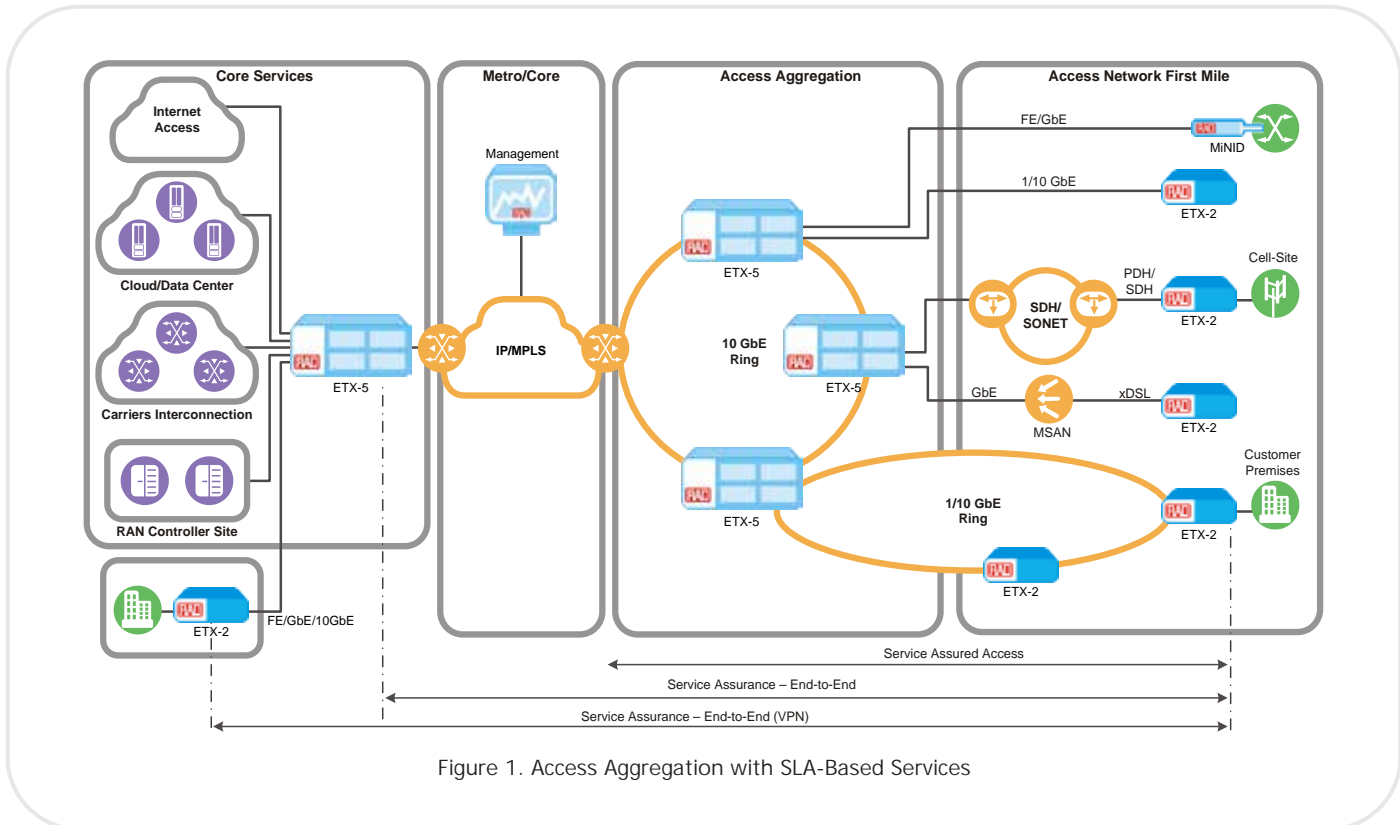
Core Services

Internet Access

Cloud/Data Center

Carriers Interconnection

RAN Controller Site

RAD

ETX-5

RAD

ETX-2

FE/GbE/10GbE

Metro/Core

Management

IP/MPLS

Access Aggregation

RAD

ETX-5

10 GbE Ring

RAD

ETX-5

RAD

ETX-5

1/10 GbE Ring

RAD

ETX-2

Access Network First Mile

FE/GbE

RAD

MiNID

1/10 GbE

RAD

ETX-2

SDH/ SONET

PDH/ SDH

RAD

ETX-2

Cell-Site

GbE

MSAN

xDSL

RAD

ETX-2

Customer Premises

RAD

ETX-2

Service Assured Access

Service Assurance – End-to-End

Service Assurance – End-to-End (VPN)

Figure 1. Access Aggregation with SLA-Based Services